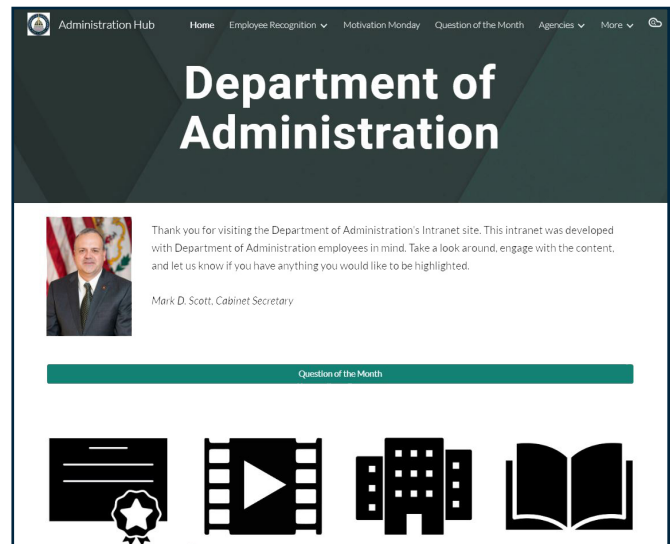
Administration Hub
Home
Employee Recognition
Motivation Monday
Question of the Month
Agencies
More

Department of Administration

Thank you for visiting the Department of Administration's Intranet site. This intranet was developed with Department of Administration employees in mind. Take a look around, engage with the content, and let us know if you have anything you would like to be highlighted.

Mark D. Scott, Cabinet Secretary

Question of the Month